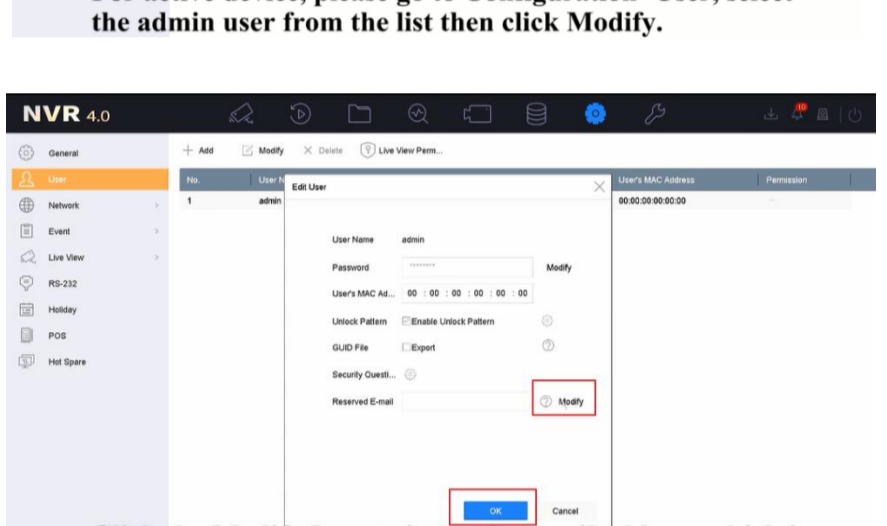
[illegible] the admin user from the list then click Modify.

NVR 4.0

10

General
User
Network
Event
Live View
RS-232
Holiday
POS
Hot Spare

+ Add
Modify
× Delete
Live View Perm...

| No. | User N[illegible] | User's MAC Address | Permission |
|---|---|---|---|
| 1 | admin | 00:00:00:00:00:00 | — |

Edit User

User Name admin
Password ******** Modify
User's MAC Ad... 00 : 00 : 00 : 00 : 00 : 00
Unlock Pattern Enable Unlock Pattern
GUID File Export
Security Questi...
Reserved E-mail Modify

OK
Cancel

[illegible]